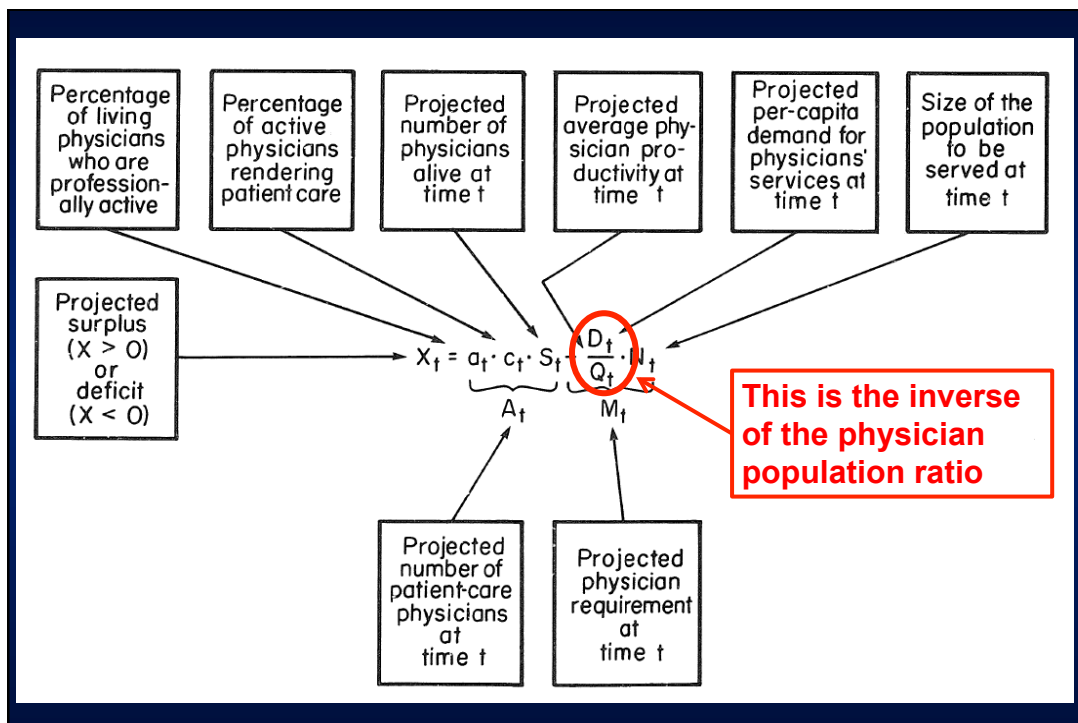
Percentage of living physicians who are professionally active

Percentage of active physicians rendering patient care

Projected number of physicians alive at time t

Projected average physician productivity at time t

Projected per-capita demand for physicians' services at time t

Size of the population to be served at time t

Projected surplus (X > 0) or deficit (X < 0)

$X_t = a_t \cdot c_t \cdot S_t - \frac{D_t}{Q_t} \cdot N_t$

$A_t$

$M_t$

This is the inverse of the physician population ratio

Projected number of patient-care physicians at time t

Projected physician requirement at time t